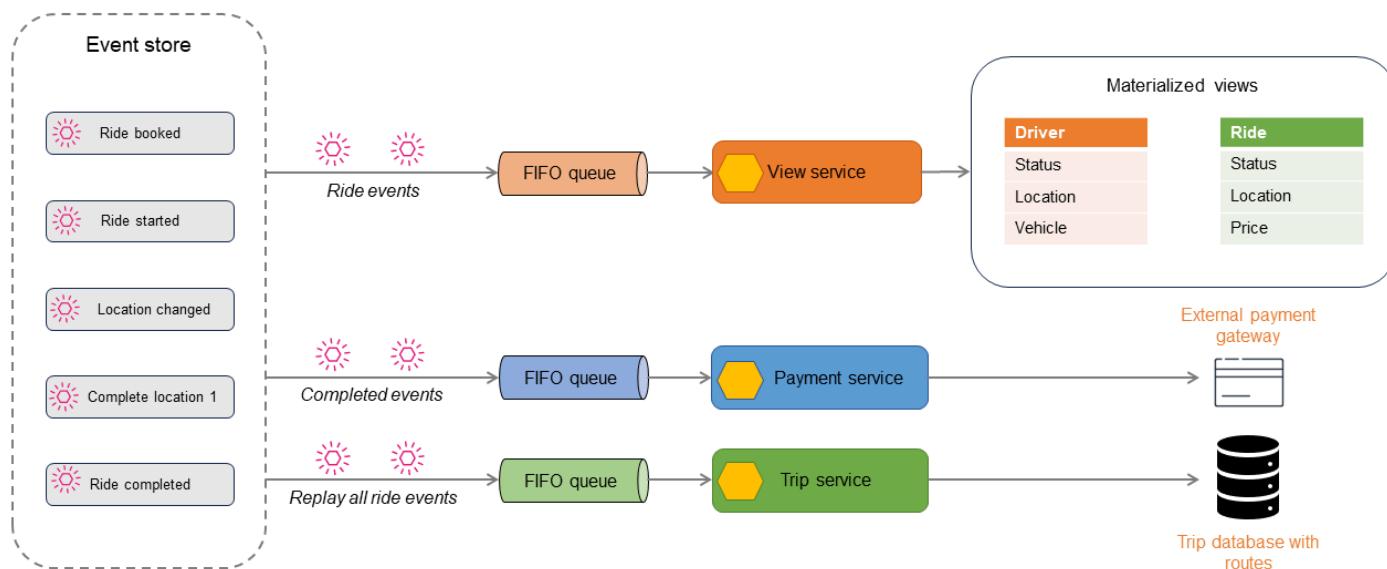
Event store

Ride booked

Ride started

Location changed

Complete location 1

Ride completed

Ride events

FIFO queue

View service

Materialized views

| Driver |
|---|
| Status |
| Location |
| Vehicle |

| Ride |
|---|
| Status |
| Location |
| Price |

Completed events

FIFO queue

Payment service

External payment gateway

Replay all ride events

FIFO queue

Trip service

Trip database with routes